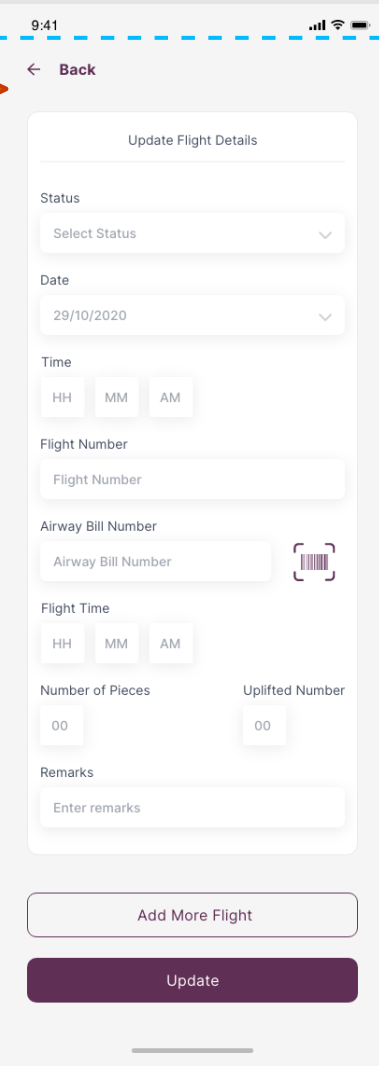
9:41

Back

Update Flight Details

Status

Select Status

Date

29/10/2020

Time

HH MM AM

Flight Number

Flight Number

Airway Bill Number

Airway Bill Number

Flight Time

HH MM AM

Number of Pieces

Uplifted Number

00

00

Remarks

Enter remarks

Add More Flight

Update